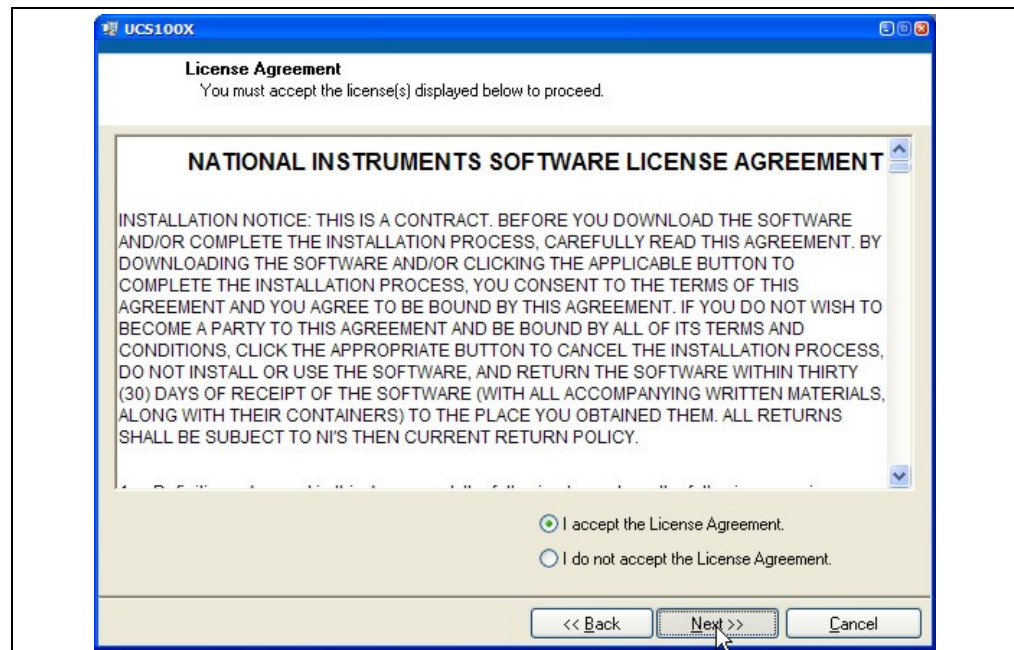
UCS100X

License Agreement
You must accept the license(s) displayed below to proceed.

NATIONAL INSTRUMENTS SOFTWARE LICENSE AGREEMENT

INSTALLATION NOTICE: THIS IS A CONTRACT. BEFORE YOU DOWNLOAD THE SOFTWARE AND/OR COMPLETE THE INSTALLATION PROCESS, CAREFULLY READ THIS AGREEMENT. BY DOWNLOADING THE SOFTWARE AND/OR CLICKING THE APPLICABLE BUTTON TO COMPLETE THE INSTALLATION PROCESS, YOU CONSENT TO THE TERMS OF THIS AGREEMENT AND YOU AGREE TO BE BOUND BY THIS AGREEMENT. IF YOU DO NOT WISH TO BECOME A PARTY TO THIS AGREEMENT AND BE BOUND BY ALL OF ITS TERMS AND CONDITIONS, CLICK THE APPROPRIATE BUTTON TO CANCEL THE INSTALLATION PROCESS, DO NOT INSTALL OR USE THE SOFTWARE, AND RETURN THE SOFTWARE WITHIN THIRTY (30) DAYS OF RECEIPT OF THE SOFTWARE (WITH ALL ACCOMPANYING WRITTEN MATERIALS, ALONG WITH THEIR CONTAINERS) TO THE PLACE YOU OBTAINED THEM. ALL RETURNS SHALL BE SUBJECT TO NI'S THEN CURRENT RETURN POLICY.

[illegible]

I accept the License Agreement.
I do not accept the License Agreement.

<< Back
Next >>
Cancel